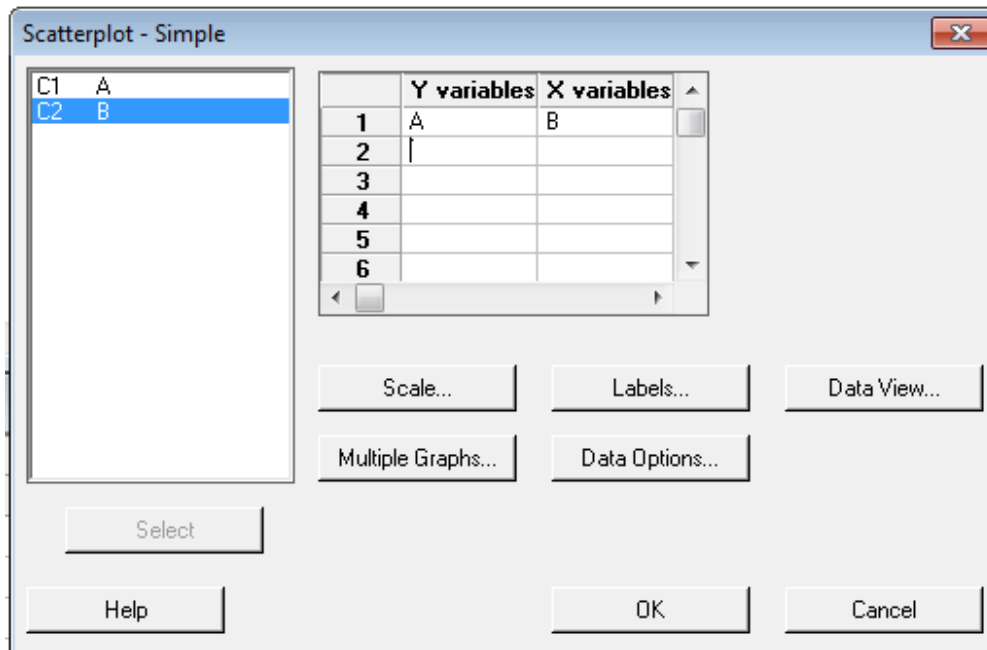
Scatterplot - Simple

C1 A
C2 B

| | Y variables | X variables |
|---|---|---|
| 1 | A | B |
| 2 | | |
| 3 | | |
| 4 | | |
| 5 | | |
| 6 | | |

Scale...
Labels...
Data View...
Multiple Graphs...
Data Options...
Select
Help
OK
Cancel